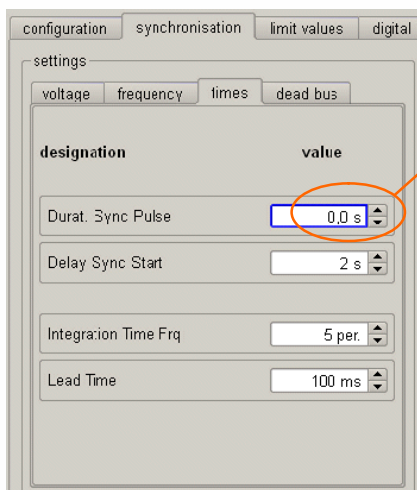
configuration synchronisation limit values digital

settings

voltage frequency times dead bus

designation value

Durat. Sync Pulse 0,0 s

Delay Sync Start 2 s

Integration Time Frq 5 per.

Lead Time 100 ms